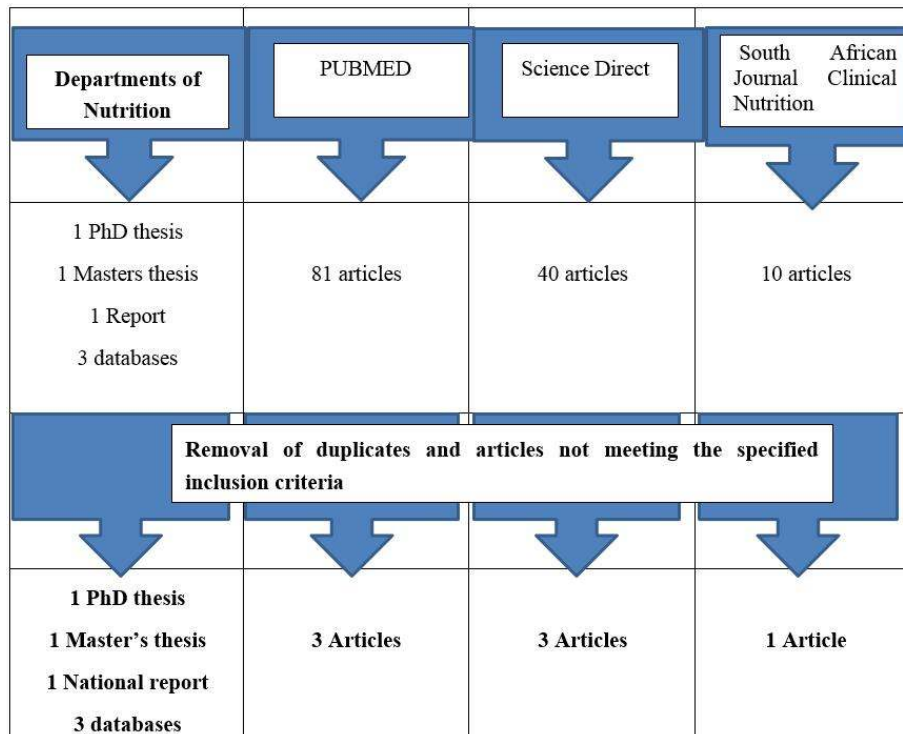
| Departments of Nutrition | PUBMED | Science Direct | South African Journal Clinical Nutrition |
|---|---|---|---|
| 1 PhD thesis<br>1 Masters thesis<br>1 Report<br>3 databases | 81 articles | 40 articles | 10 articles |

**Removal of duplicates and articles not meeting the specified inclusion criteria**

| | | | |
|---|---|---|---|
| **1 PhD thesis**<br>**1 Master's thesis**<br>**1 National report**<br>**3 databases** | **3 Articles** | **3 Articles** | **1 Article** |